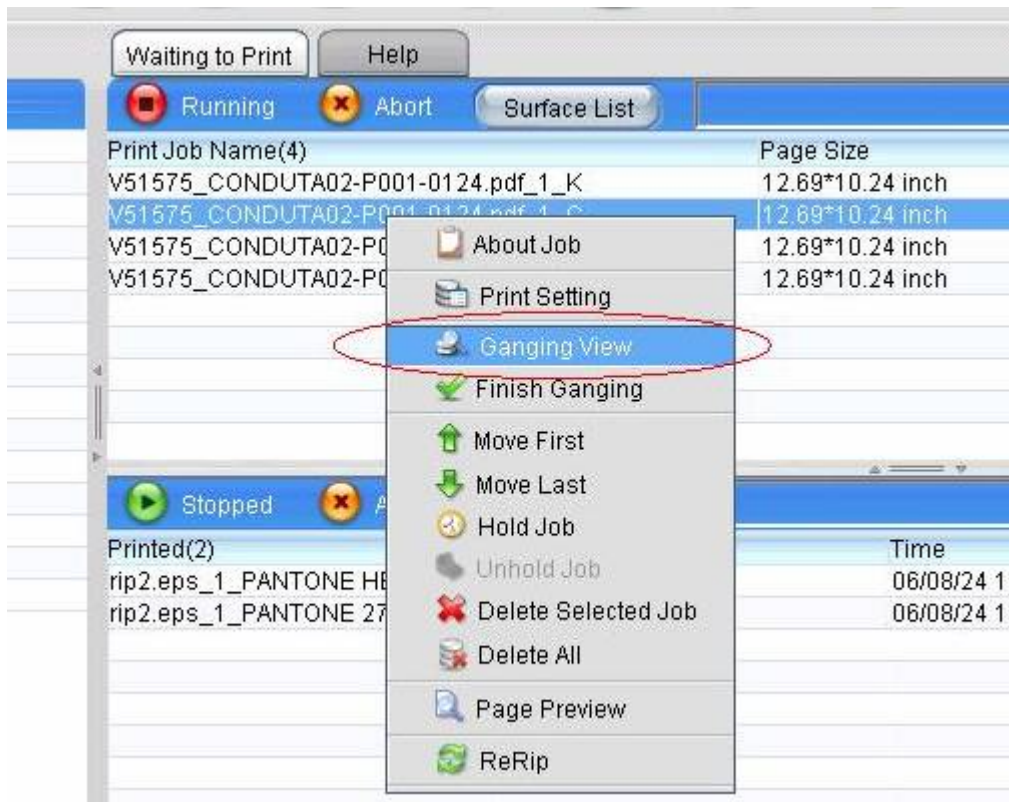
Waiting to Print
Help
Running
Abort
Surface List

| Print Job Name(4) | Page Size |
|---|---|
| V51575_CONDUTA02-P001-0124.pdf_1_K | 12.69*10.24 inch |
| V51575_CONDUTA02-P001-0124.pdf_1_C | 12.69*10.24 inch |
| V51575_CONDUTA02-P0 | 12.69*10.24 inch |
| V51575_CONDUTA02-P0 | 12.69*10.24 inch |

About Job
Print Setting
Ganging View
Finish Ganging
Move First
Move Last
Hold Job
Unhold Job
Delete Selected Job
Delete All
Page Preview
ReRip

Stopped
A

| Printed(2) | Time |
|---|---|
| rip2.eps_1_PANTONE HE | 06/08/24 1 |
| rip2.eps_1_PANTONE 27 | 06/08/24 1 |